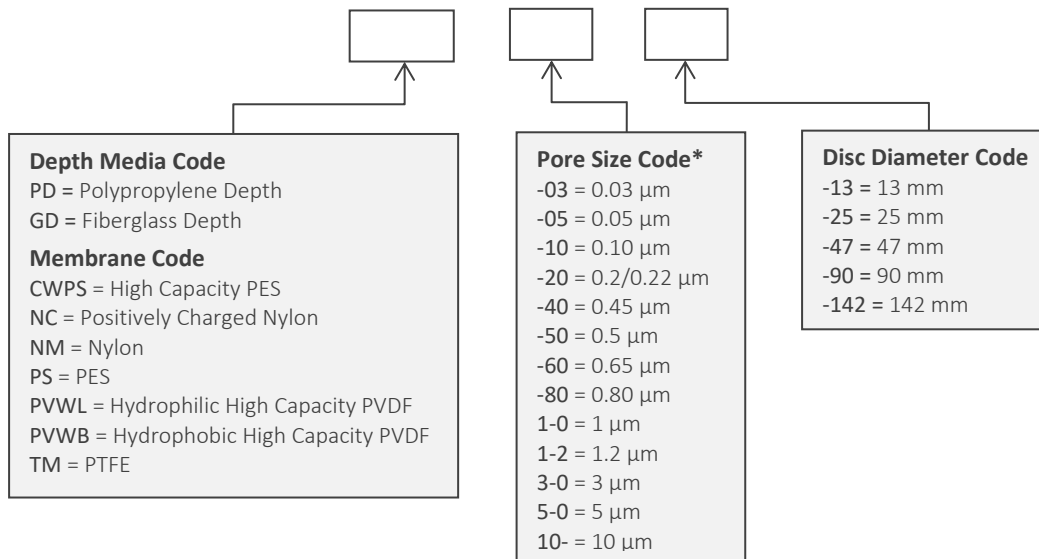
**Depth Media Code**
PD = Polypropylene Depth
GD = Fiberglass Depth

**Membrane Code**
CWPS = High Capacity PES
NC = Positively Charged Nylon
NM = Nylon
PS = PES
PVWL = Hydrophilic High Capacity PVDF
PVWB = Hydrophobic High Capacity PVDF
TM = PTFE

**Pore Size Code***
-03 = 0.03 µm
-05 = 0.05 µm
-10 = 0.10 µm
-20 = 0.2/0.22 µm
-40 = 0.45 µm
-50 = 0.5 µm
-60 = 0.65 µm
-80 = 0.80 µm
1-0 = 1 µm
1-2 = 1.2 µm
3-0 = 3 µm
5-0 = 5 µm
10- = 10 µm

**Disc Diameter Code**
-13 = 13 mm
-25 = 25 mm
-47 = 47 mm
-90 = 90 mm
-142 = 142 mm